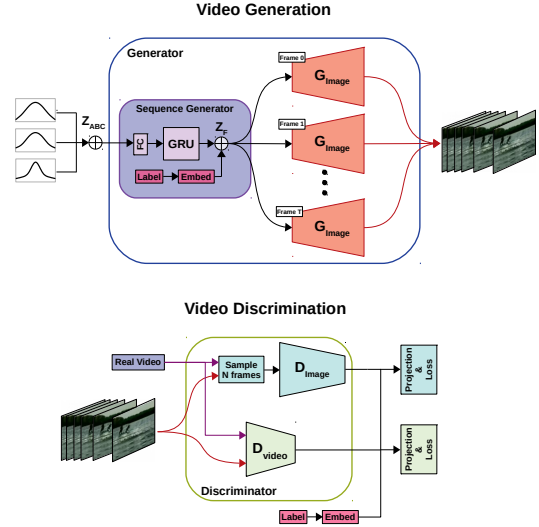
Video Generation

Generator

$Z_{ABC}$

Sequence Generator

FC

GRU

$Z_F$

Label

Embed

Frame 0

$G_{Image}$

Frame 1

$G_{Image}$

Frame T

$G_{Image}$

Video Discrimination

Real Video

Sample N frames

$D_{Image}$

$D_{video}$

Projection & Loss

Projection & Loss

Discriminator

Label

Embed